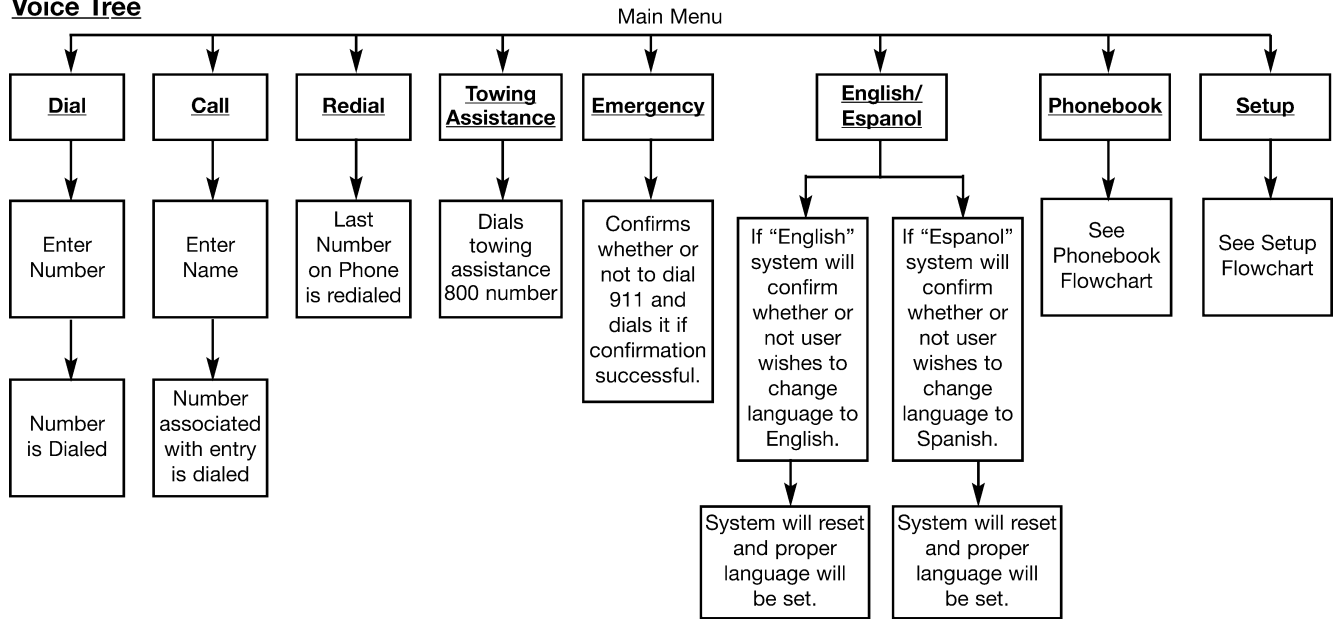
Voice Tree

Main Menu

Dial

Enter Number

Number is Dialed

Call

Enter Name

Number associated with entry is dialed

Redial

Last Number on Phone is redialed

Towing Assistance

Dials towing assistance 800 number

Emergency

Confirms whether or not to dial 911 and dials it if confirmation successful.

English/ Espanol

If "English" system will confirm whether or not user wishes to change language to English.

System will reset and proper language will be set.

If "Espanol" system will confirm whether or not user wishes to change language to Spanish.

System will reset and proper language will be set.

Phonebook

See Phonebook Flowchart

Setup

See Setup Flowchart